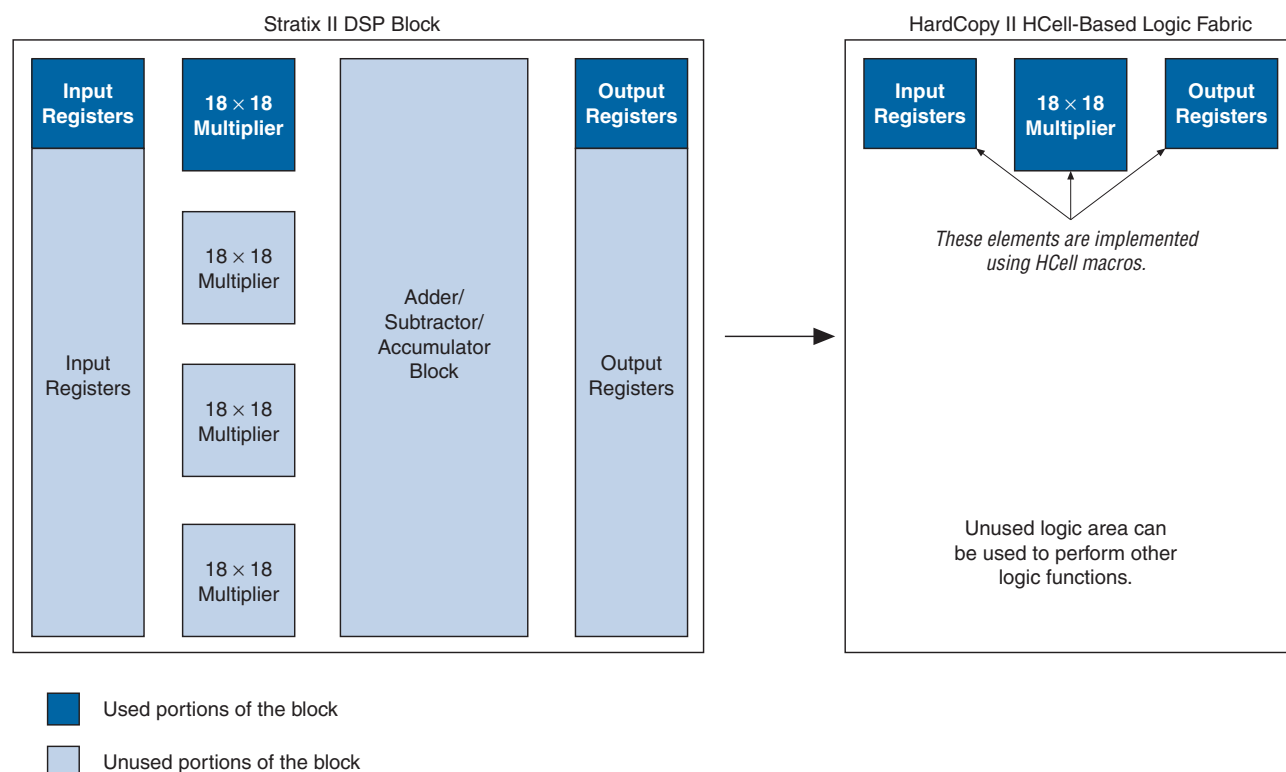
Stratix II DSP Block

Input Registers

$18 \times 18$ Multiplier

Adder/ Subtractor/ Accumulator Block

Output Registers

$18 \times 18$ Multiplier

Input Registers

$18 \times 18$ Multiplier

Output Registers

$18 \times 18$ Multiplier

HardCopy II HCell-Based Logic Fabric

Input Registers

$18 \times 18$ Multiplier

Output Registers

These elements are implemented using HCell macros.

Unused logic area can be used to perform other logic functions.

Used portions of the block

Unused portions of the block